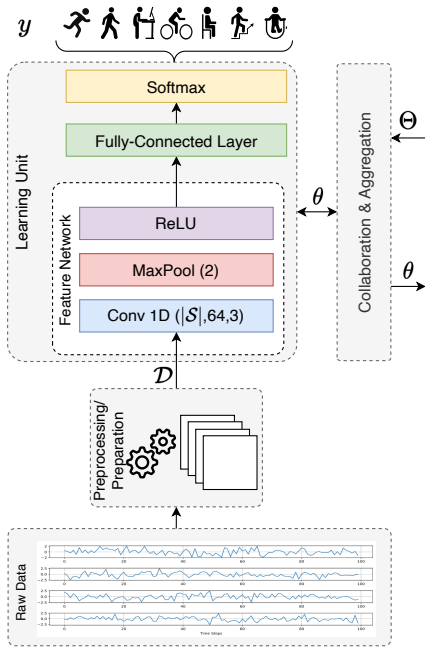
$y$

Softmax

Fully-Connected Layer

Learning Unit

Feature Network

ReLU

MaxPool (2)

Conv 1D ($|\mathcal{S}|$,64,3)

$\theta$

Collaboration & Aggregation

$\Theta$

$\theta$

$\mathcal{D}$

Preprocessing/ Preparation

Raw Data

Time Steps